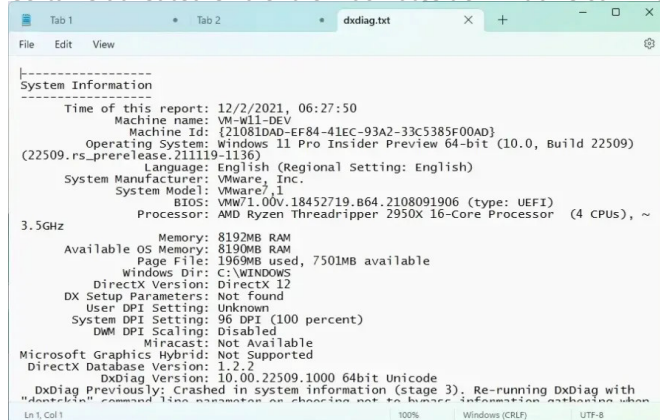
Tab 1 • Tab 2 • dxdiag.txt × +

File Edit View

------------------
System Information
------------------
Time of this report: 12/2/2021, 06:27:50
Machine name: VM-W11-DEV
Machine Id: {21081DAD-EF84-41EC-93A2-33C5385F00AD}
Operating System: Windows 11 Pro Insider Preview 64-bit (10.0, Build 22509) (22509.rs_prerelease.211119-1136)
Language: English (Regional Setting: English)
System Manufacturer: VMware, Inc.
System Model: VMware7,1
BIOS: VMW71.00V.18452719.B64.2108091906 (type: UEFI)
Processor: AMD Ryzen Threadripper 2950X 16-Core Processor (4 CPUs), ~3.5GHz
Memory: 8192MB RAM
Available OS Memory: 8190MB RAM
Page File: 1969MB used, 7501MB available
Windows Dir: C:\WINDOWS
DirectX Version: DirectX 12
DX Setup Parameters: Not found
User DPI Setting: Unknown
System DPI Setting: 96 DPI (100 percent)
DWM DPI Scaling: Disabled
Miracast: Not Available
Microsoft Graphics Hybrid: Not Supported
DirectX Database Version: 1.2.2
DxDiag Version: 10.00.22509.1000 64bit Unicode
DxDiag Previously: Crashed in system information (stage 3). Re-running DxDiag with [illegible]

Ln 1, Col 1 100% Windows (CRLF) UTF-8